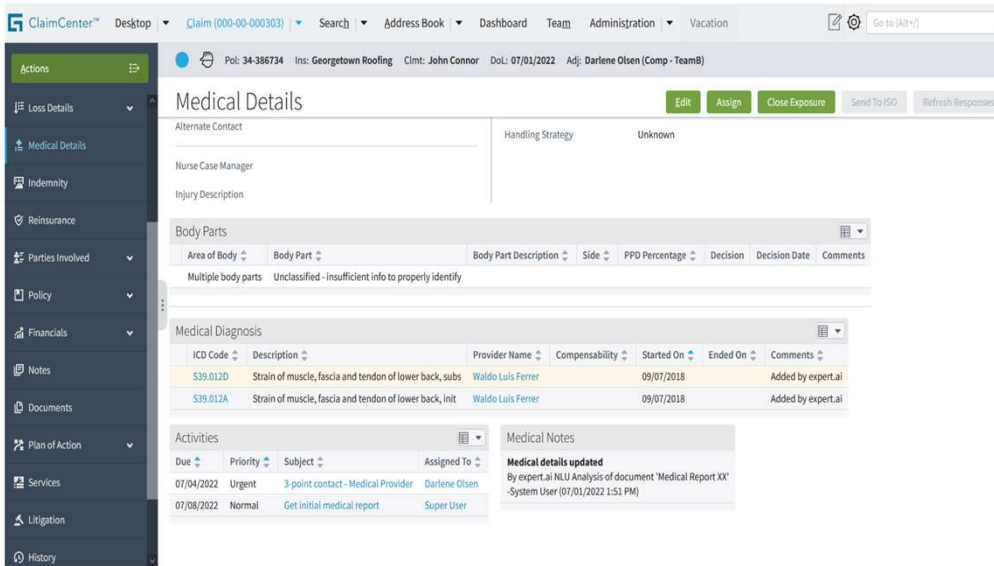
ClaimCenter™ Desktop ▾ Claim (000-00-000303) ▾ Search ▾ Address Book ▾ Dashboard Team Administration ▾ Vacation Go to (Alt+/)

Actions

Loss Details
Medical Details
Indemnity
Reinsurance
Parties Involved
Policy
Financials
Notes
Documents
Plan of Action
Services
Litigation
History

Pol: 34-386734 Ins: Georgetown Roofing Clmt: John Connor DoL: 07/01/2022 Adj: Darlene Olsen (Comp - TeamB)

Medical Details

Edit Assign Close Exposure Send To ISO Refresh Responses

Alternate Contact

Nurse Case Manager

Injury Description

Handling Strategy Unknown

Body Parts

| Area of Body | Body Part | Body Part Description | Side | PPD Percentage | Decision | Decision Date | Comments |
|---|---|---|---|---|---|---|---|
| Multiple body parts | Unclassified - insufficient info to properly identify | | | | | | |

Medical Diagnosis

| ICD Code | Description | Provider Name | Compensability | Started On | Ended On | Comments |
|---|---|---|---|---|---|---|
| S39.012D | Strain of muscle, fascia and tendon of lower back, subs | Waldo Luis Ferrer | | 09/07/2018 | | Added by expert.ai |
| S39.012A | Strain of muscle, fascia and tendon of lower back, init | Waldo Luis Ferrer | | 09/07/2018 | | Added by expert.ai |

Activities

| Due | Priority | Subject | Assigned To |
|---|---|---|---|
| 07/04/2022 | Urgent | 3-point contact - Medical Provider | Darlene Olsen |
| 07/08/2022 | Normal | Get initial medical report | Super User |

Medical Notes

Medical details updated
By expert.ai NLU Analysis of document 'Medical Report XX' -System User (07/01/2022 1:51 PM)